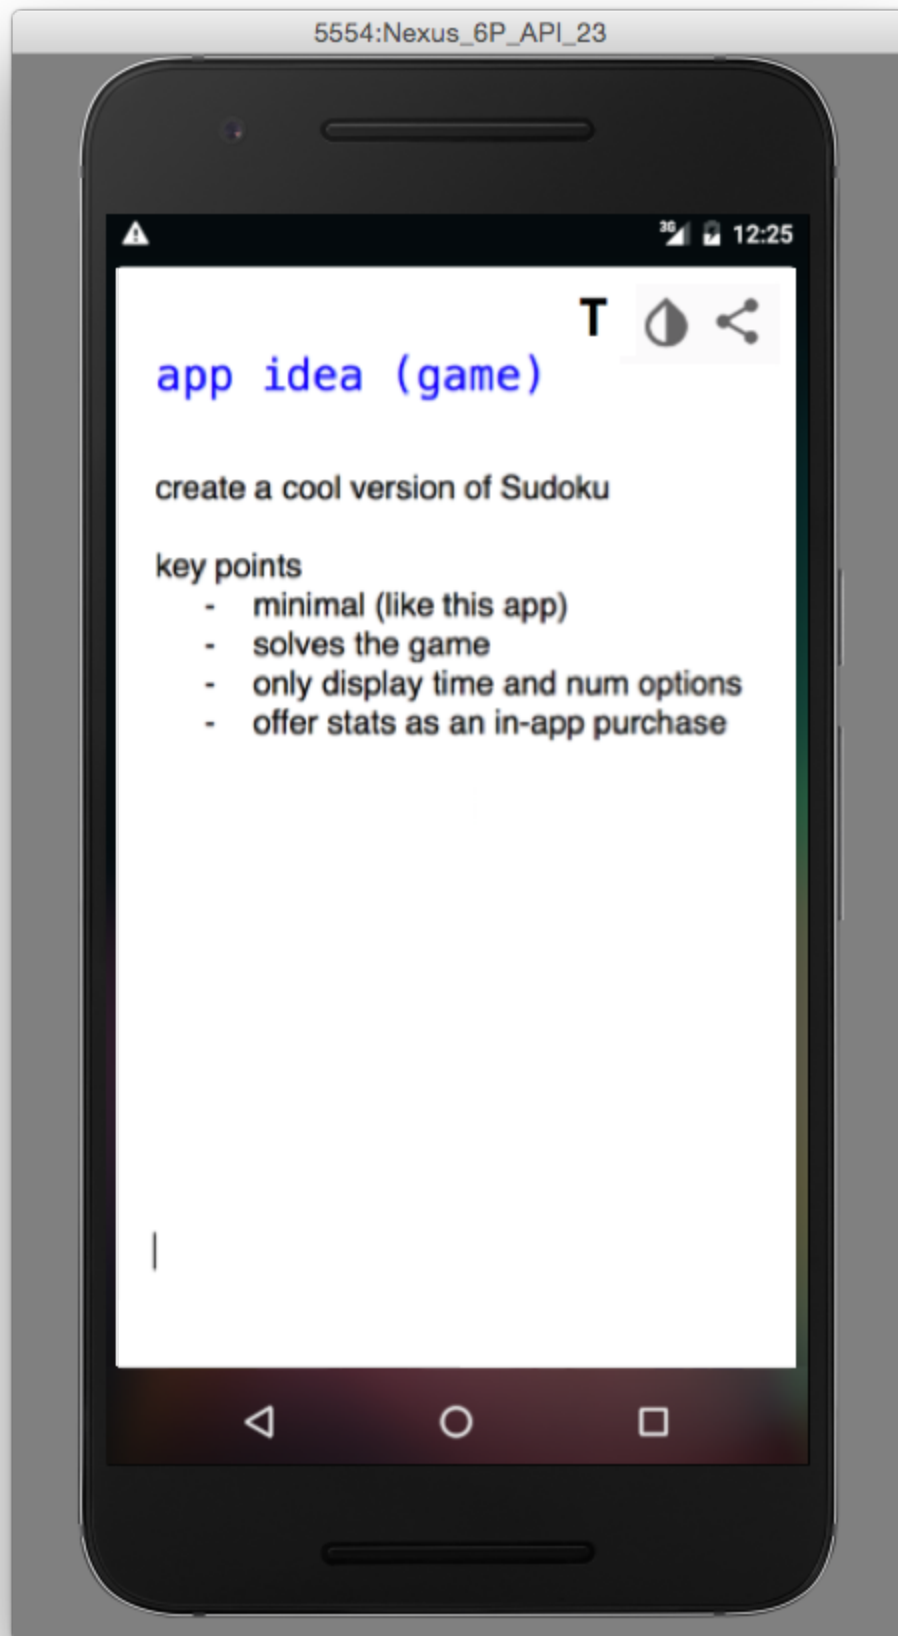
5554:Nexus_6P_API_23

3G 12:25

T

app idea (game)

create a cool version of Sudoku

key points
- minimal (like this app)
- solves the game
- only display time and num options
- offer stats as an in-app purchase